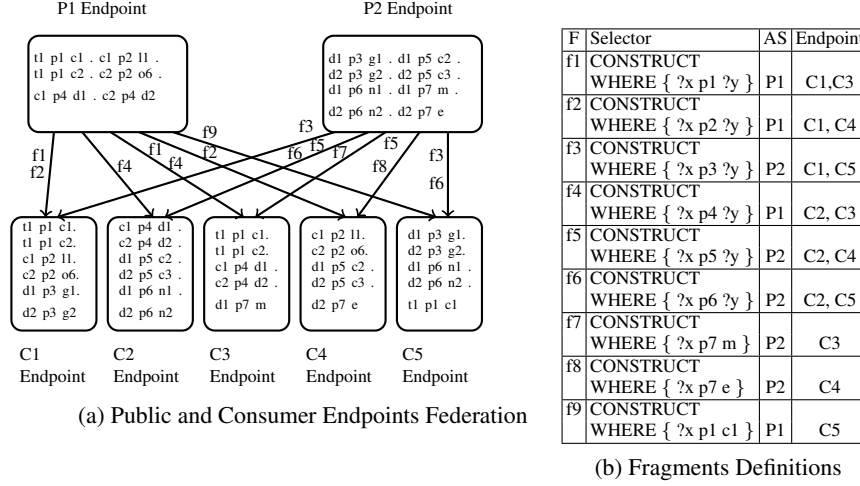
P1 Endpoint

P2 Endpoint

t1 p1 c1 . c1 p2 l1 .
t1 p1 c2 . c2 p2 o6 .
c1 p4 d1 . c2 p4 d2

d1 p3 g1 . d1 p5 c2 .
d2 p3 g2 . d2 p5 c3 .
d1 p6 n1 . d1 p7 m .
d2 p6 n2 . d2 p7 e

f1
f2
f4
f1
f4
f2
f9
f3
f6
f5
f7
f5
f8
f3
f6

t1 p1 c1.
t1 p1 c2.
c1 p2 l1.
c2 p2 o6.
d1 p3 g1.
d2 p3 g2

c1 p4 d1 .
c2 p4 d2 .
d1 p5 c2 .
d2 p5 c3 .
d1 p6 n1 .
d2 p6 n2

t1 p1 c1.
t1 p1 c2.
c1 p4 d1 .
c2 p4 d2 .
d1 p7 m

c1 p2 l1.
c2 p2 o6.
d1 p5 c2 .
d2 p5 c3 .
d2 p7 e

d1 p3 g1.
d2 p3 g2.
d1 p6 n1 .
d2 p6 n2 .
t1 p1 c1

C1 Endpoint

C2 Endpoint

C3 Endpoint

C4 Endpoint

C5 Endpoint

(a) Public and Consumer Endpoints Federation

| F | Selector | AS | Endpoint |
|---|---|---|---|
| f1 | CONSTRUCT WHERE { ?x p1 ?y } | P1 | C1,C3 |
| f2 | CONSTRUCT WHERE { ?x p2 ?y } | P1 | C1, C4 |
| f3 | CONSTRUCT WHERE { ?x p3 ?y } | P2 | C1, C5 |
| f4 | CONSTRUCT WHERE { ?x p4 ?y } | P1 | C2, C3 |
| f5 | CONSTRUCT WHERE { ?x p5 ?y } | P2 | C2, C4 |
| f6 | CONSTRUCT WHERE { ?x p6 ?y } | P2 | C2, C5 |
| f7 | CONSTRUCT WHERE { ?x p7 m } | P2 | C3 |
| f8 | CONSTRUCT WHERE { ?x p7 e } | P2 | C4 |
| f9 | CONSTRUCT WHERE { ?x p1 c1 } | P1 | C5 |

(b) Fragments Definitions